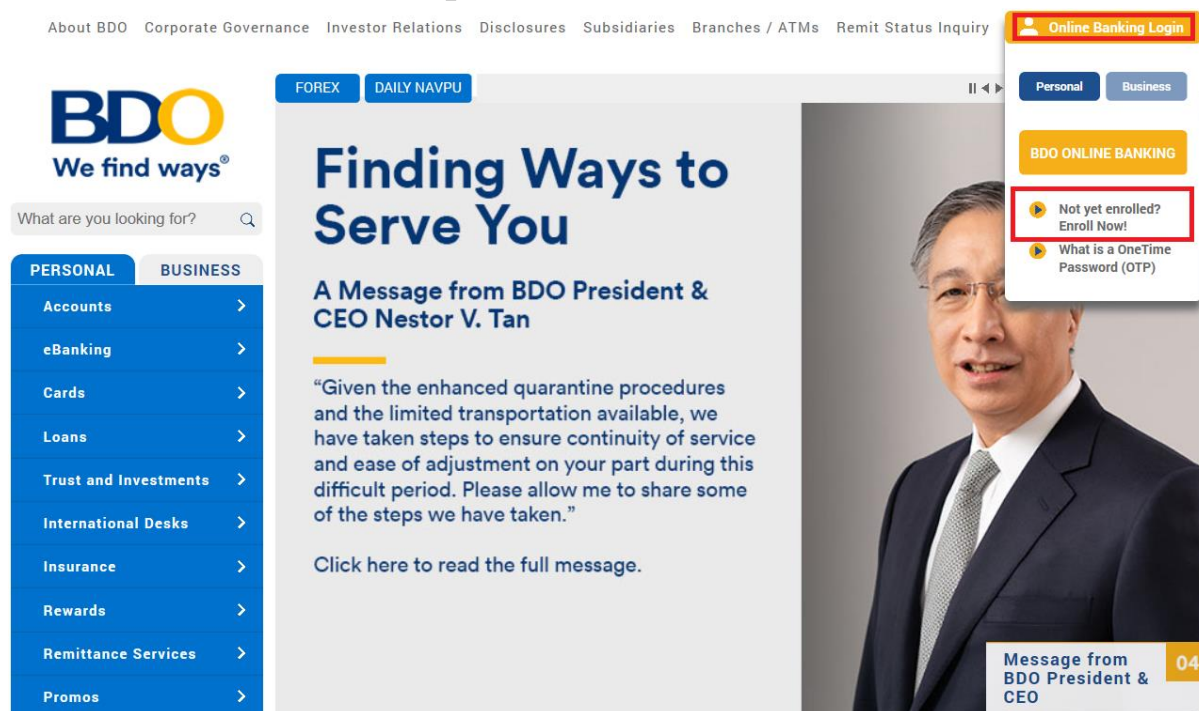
About BDO Corporate Governance Investor Relations Disclosures Subsidiaries Branches / ATMs Remit Status Inquiry

Online Banking Login

Personal Business

BDO ONLINE BANKING

Not yet enrolled? Enroll Now!

What is a OneTime Password (OTP)

BDO
We find ways®

What are you looking for?

PERSONAL BUSINESS

Accounts
eBanking
Cards
Loans
Trust and Investments
International Desks
Insurance
Rewards
Remittance Services
Promos

FOREX DAILY NAVPU

Finding Ways to Serve You

A Message from BDO President & CEO Nestor V. Tan

“Given the enhanced quarantine procedures and the limited transportation available, we have taken steps to ensure continuity of service and ease of adjustment on your part during this difficult period. Please allow me to share some of the steps we have taken.”

Click here to read the full message.

Message from BDO President & CEO

04